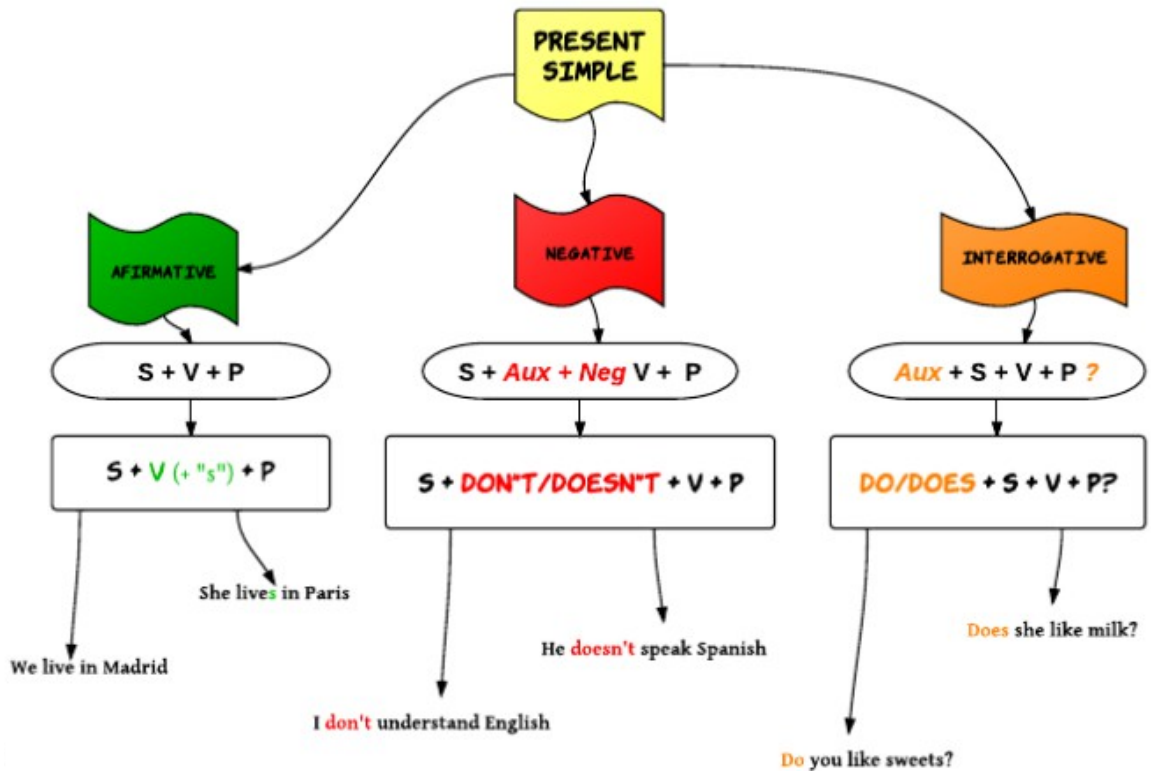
PRESENT SIMPLE

AFIRMATIVE

S + V + P

S + V (+ "s") + P

She lives in Paris

We live in Madrid

NEGATIVE

S + Aux + Neg V + P

S + DON"T/DOESN"T + V + P

He doesn't speak Spanish

I don't understand English

INTERROGATIVE

Aux + S + V + P ?

DO/DOES + S + V + P?

Does she like milk?

Do you like sweets?